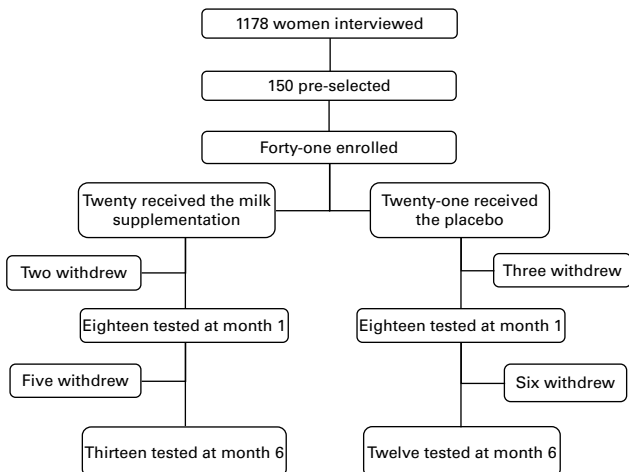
1178 women interviewed

150 pre-selected

Forty-one enrolled

Twenty received the milk supplementation

Twenty-one received the placebo

Two withdrew

Three withdrew

Eighteen tested at month 1

Eighteen tested at month 1

Five withdrew

Six withdrew

Thirteen tested at month 6

Twelve tested at month 6